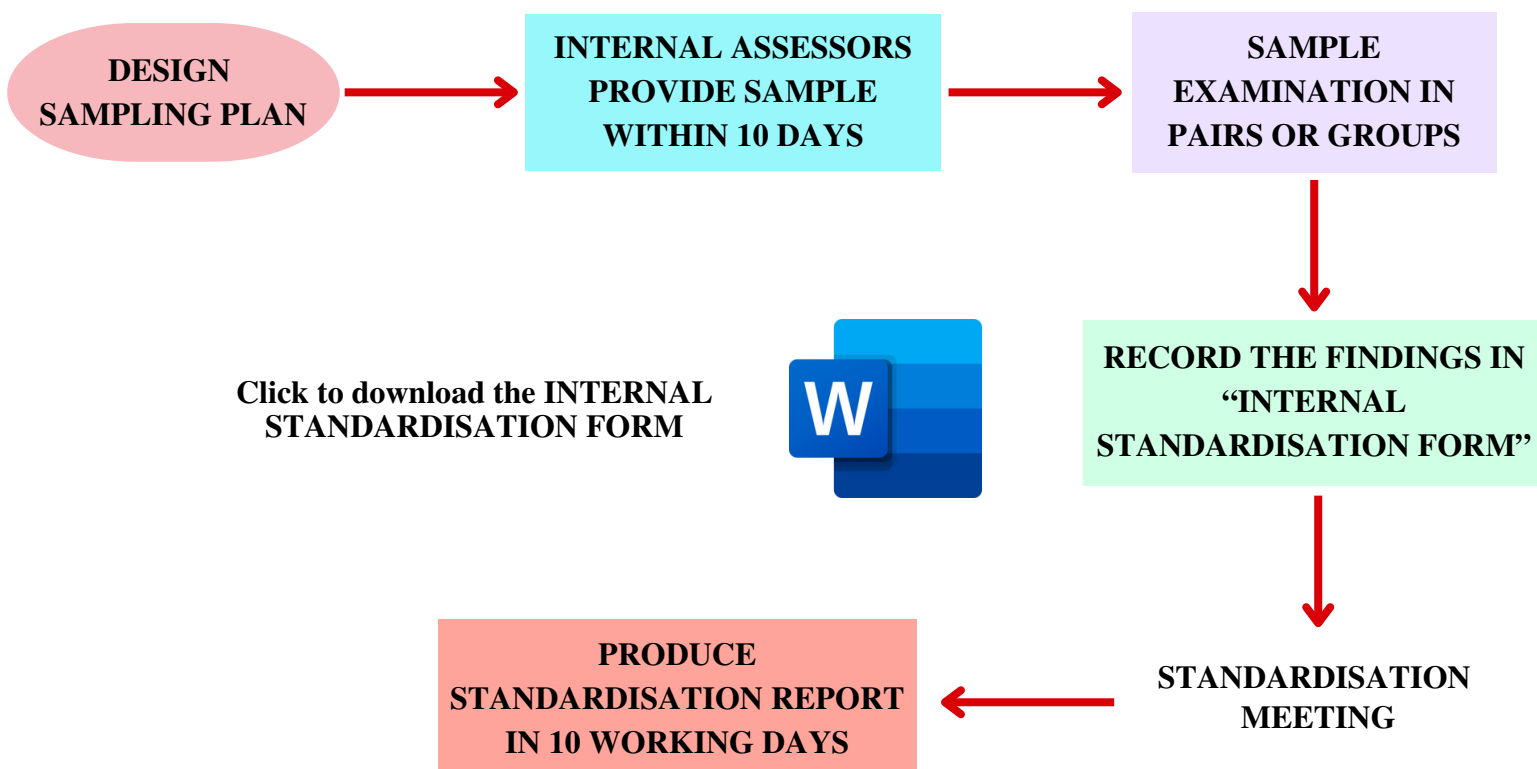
DESIGN SAMPLING PLAN

INTERNAL ASSESSORS PROVIDE SAMPLE WITHIN 10 DAYS

SAMPLE EXAMINATION IN PAIRS OR GROUPS

RECORD THE FINDINGS IN “INTERNAL STANDARDISATION FORM”

Click to download the INTERNAL STANDARDISATION FORM

W

STANDARDISATION MEETING

PRODUCE STANDARDISATION REPORT IN 10 WORKING DAYS